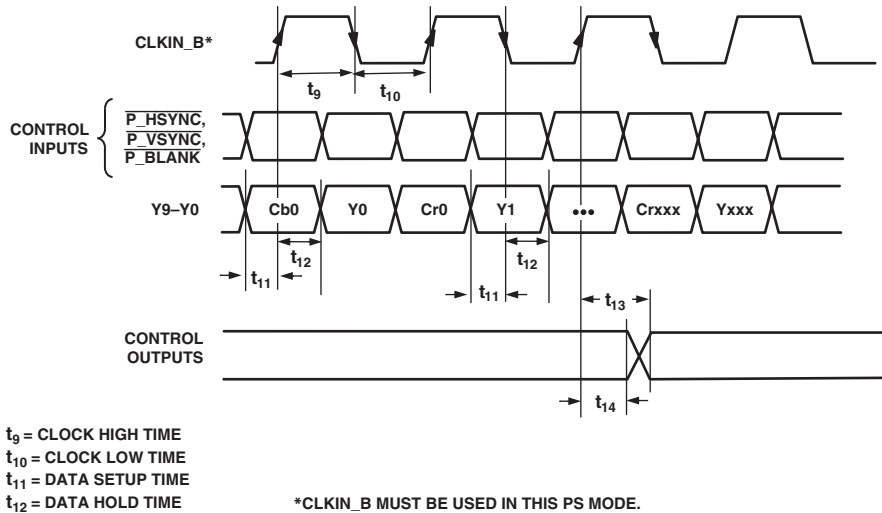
CLKIN_B*

$t_9$

$t_{10}$

CONTROL INPUTS

$\overline{\text{P\_HSYNC}}$, $\overline{\text{P\_VSYNC}}$, $\overline{\text{P\_BLANK}}$

Y9–Y0

Cb0

Y0

Cr0

Y1

•••

Crxxx

Yxxx

$t_{12}$

$t_{11}$

$t_{12}$

$t_{11}$

$t_{13}$

CONTROL OUTPUTS

$t_{14}$

$t_9$ = CLOCK HIGH TIME
$t_{10}$ = CLOCK LOW TIME
$t_{11}$ = DATA SETUP TIME
$t_{12}$ = DATA HOLD TIME

*CLKIN_B MUST BE USED IN THIS PS MODE.